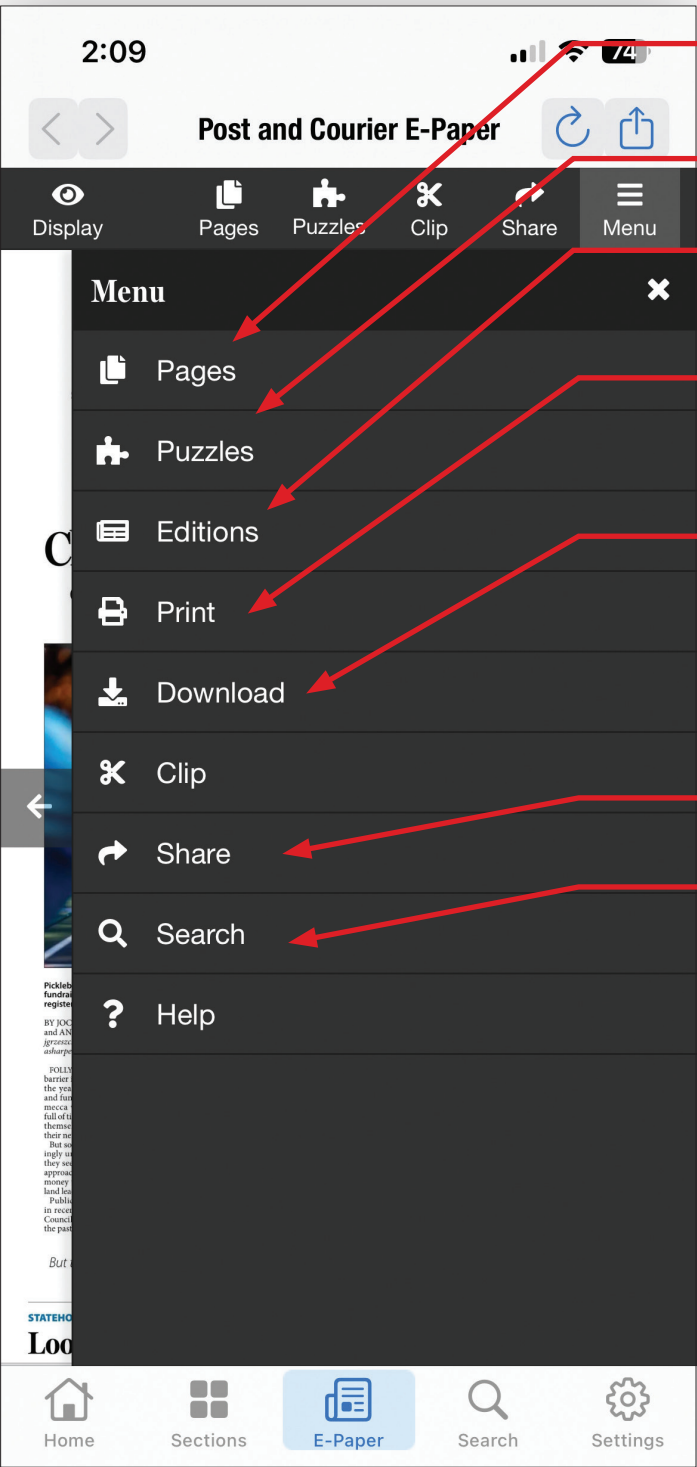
2:09

74

Post and Courier E-Paper

Display
Pages
Puzzles
Clip
Share
Menu

Menu
✕

Pages
Puzzles
Editions
Print
Download
Clip
Share
Search
Help

C

Pickleb
fundrai
registe

BY JOC
and AN
jgrzesz
asharpe

FOLLY
barrier
the yea
and fun
mecca
full of t
themse
their ne
But so
ingly u
they se
approa
money
land lea
Publi
in rece
Counci
the pas

But

STATEHO
Loo

Home
Sections
E-Paper
Search
Settings